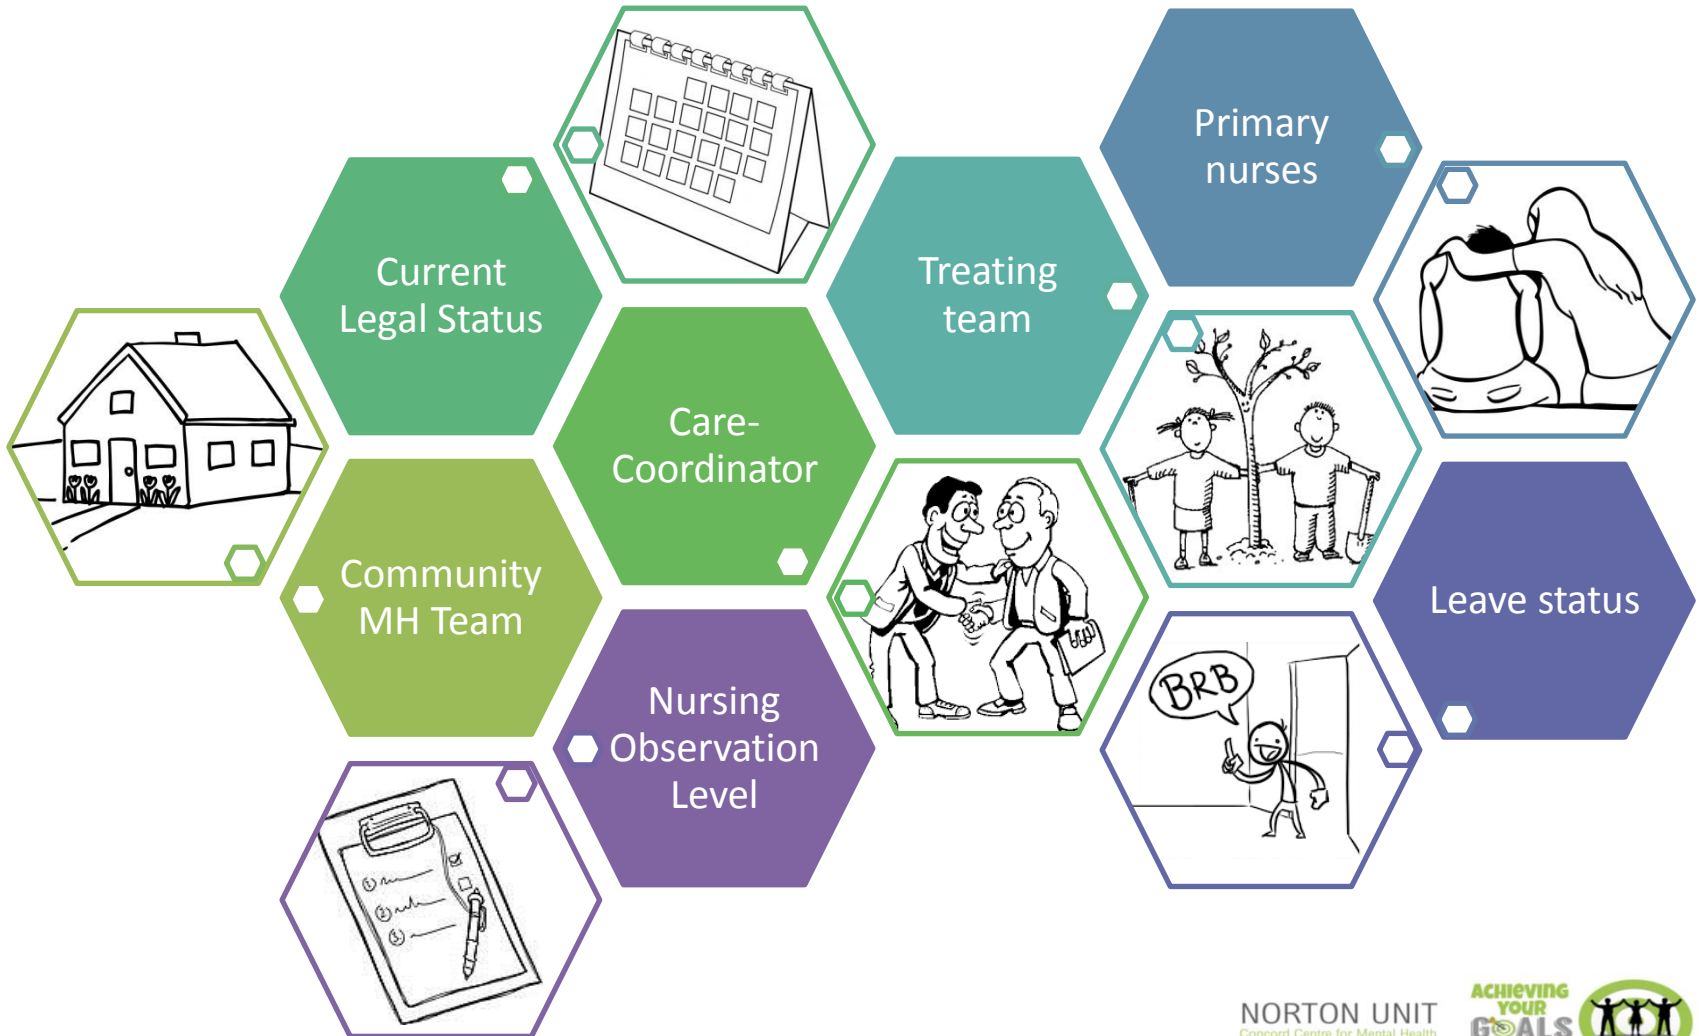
Primary nurses

Current Legal Status

Treating team

Care-Coordinator

Community MH Team

Leave status

Nursing Observation Level

BRB

NORTON UNIT
Concord Centre for Mental Health

ACHIEVING YOUR GOALS